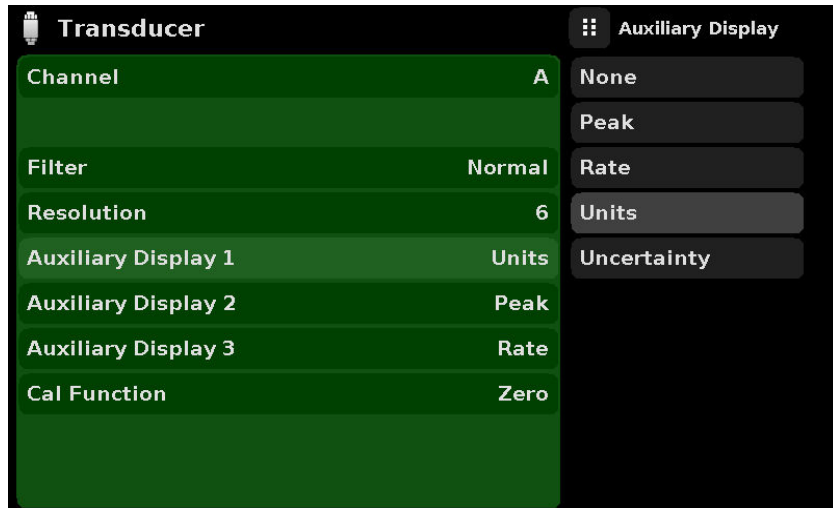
Transducer

Channel A

Filter Normal

Resolution 6

Auxiliary Display 1 Units

Auxiliary Display 2 Peak

Auxiliary Display 3 Rate

Cal Function Zero

Auxiliary Display

None

Peak

Rate

Units

Uncertainty